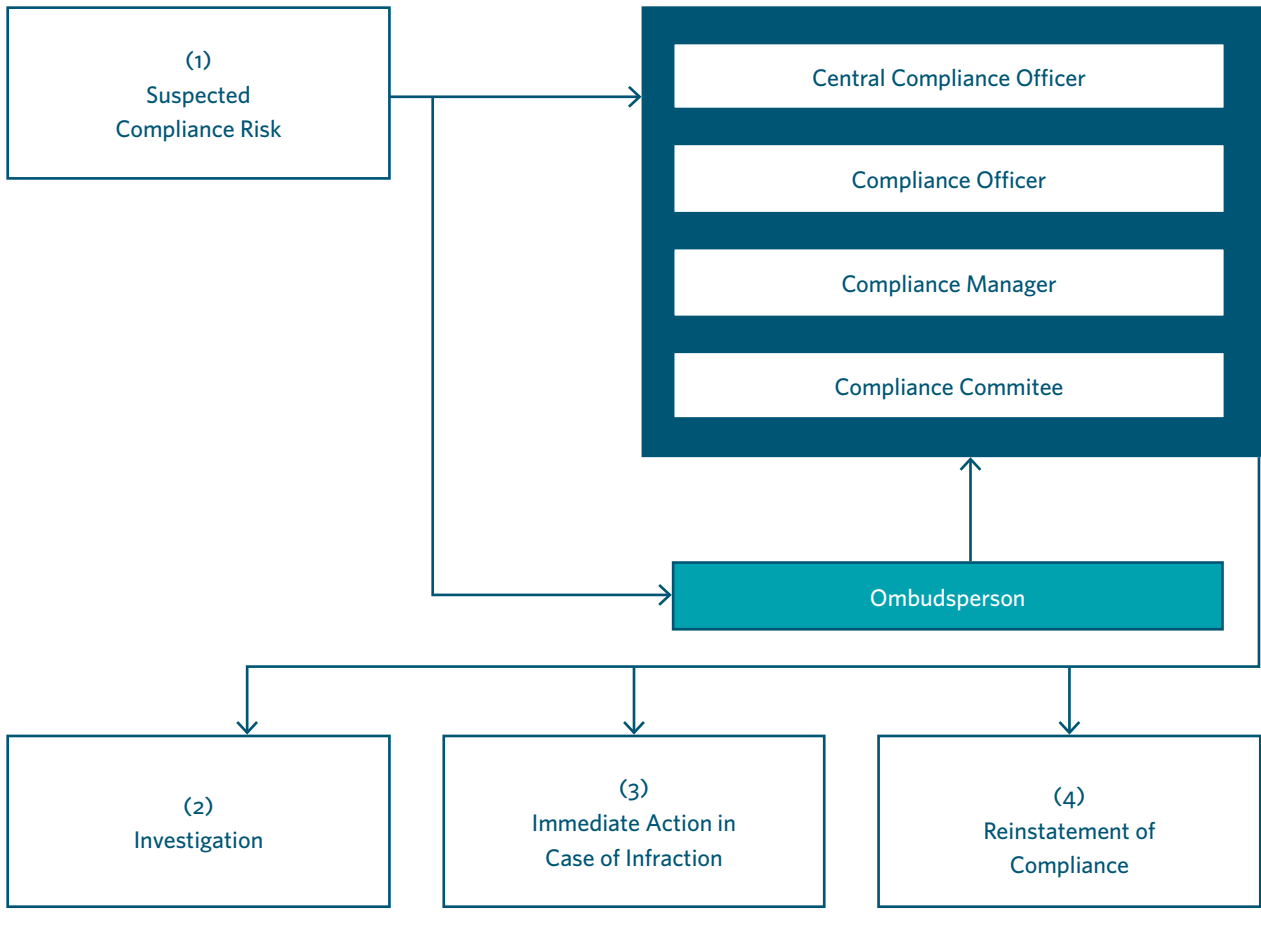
(1)
Suspected
Compliance Risk

Central Compliance Officer

Compliance Officer

Compliance Manager

Compliance Commitee

Ombudsperson

(2)
Investigation

(3)
Immediate Action in
Case of Infraction

(4)
Reinstatement of
Compliance